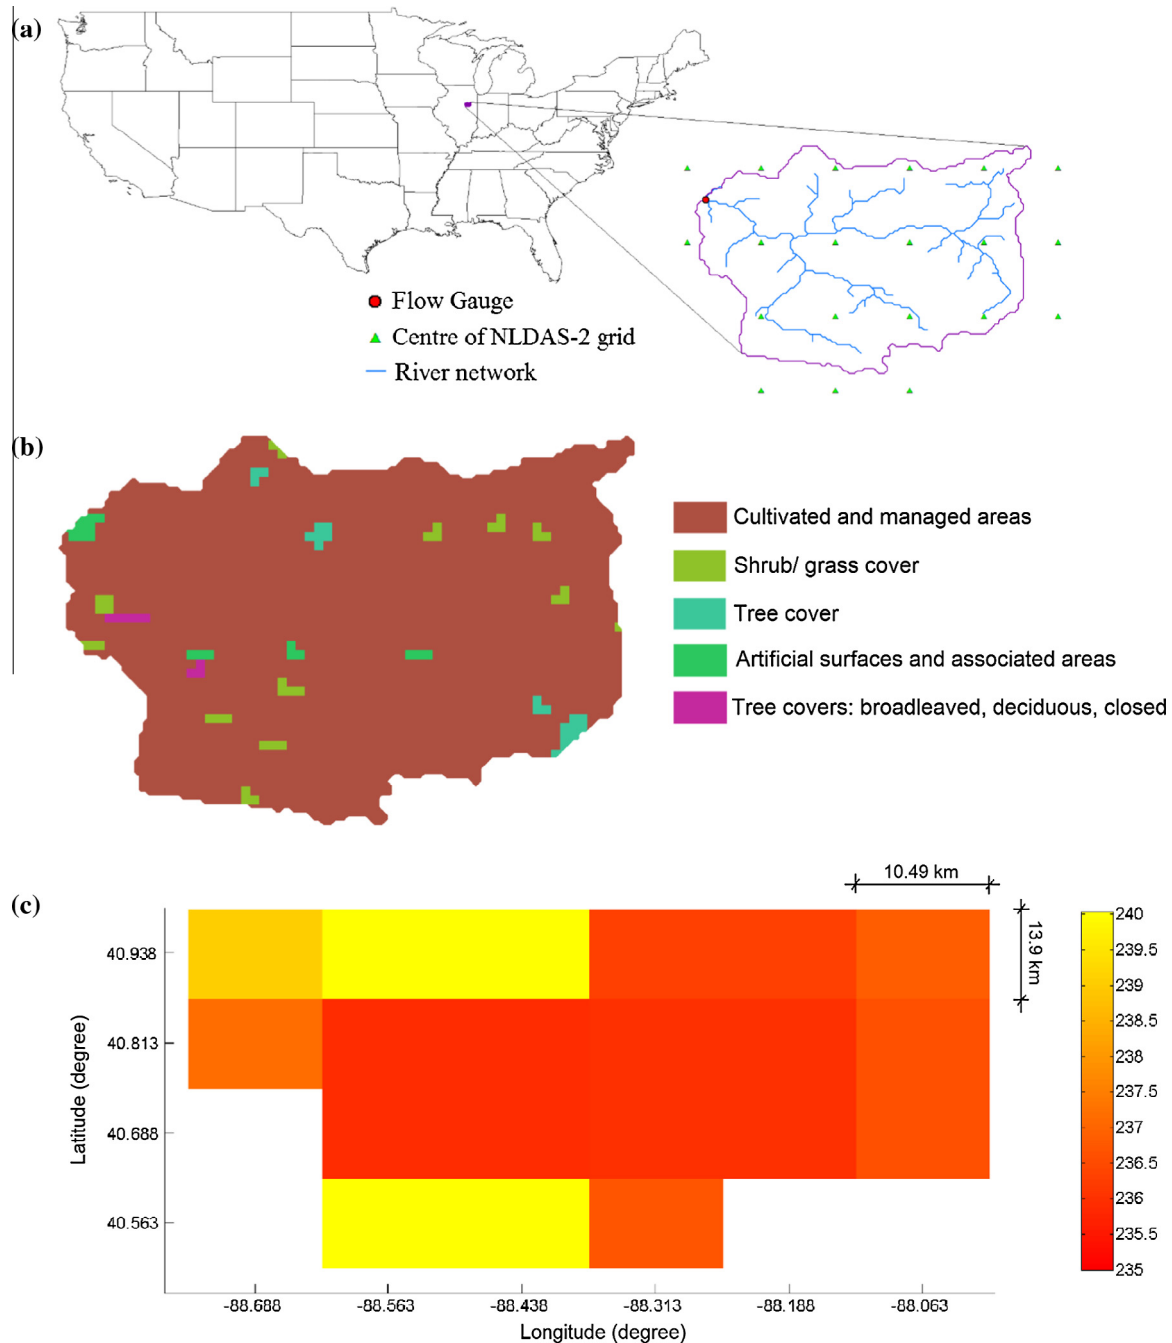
(a)

Flow Gauge
Centre of NLDAS-2 grid
River network

(b)

Cultivated and managed areas
Shrub/ grass cover
Tree cover
Artificial surfaces and associated areas
Tree covers: broadleaved, deciduous, closed

(c)

10.49 km
13.9 km

Latitude (degree)
40.938
40.813
40.688
40.563

-88.688
-88.563
-88.438
-88.313
-88.188
-88.063
Longitude (degree)

240
239.5
239
238.5
238
237.5
237
236.5
236
235.5
235